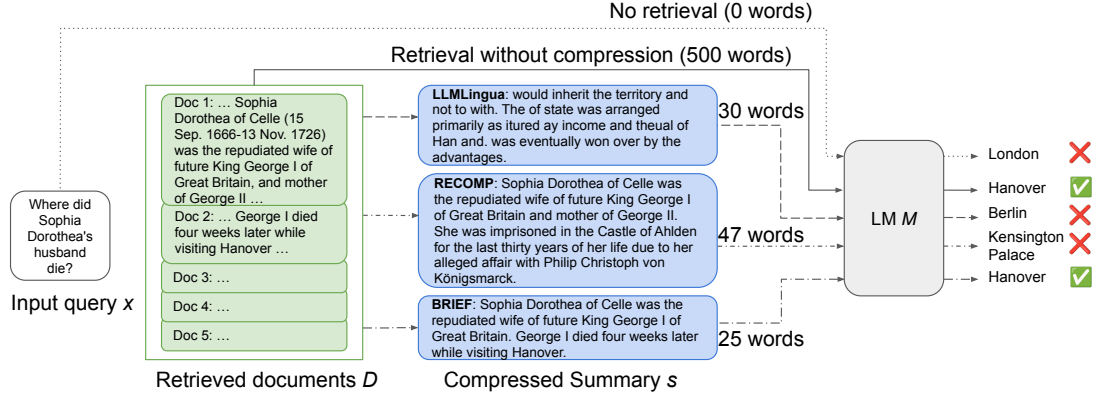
No retrieval (0 words)

Retrieval without compression (500 words)

Where did Sophia Dorothea's husband die?

Input query *x*

Doc 1: … Sophia Dorothea of Celle (15 Sep. 1666-13 Nov. 1726) was the repudiated wife of future King George I of Great Britain, and mother of George II …

Doc 2: … George I died four weeks later while visiting Hanover …

Doc 3: …

Doc 4: …

Doc 5: …

Retrieved documents *D*

**LLMLingua**: would inherit the territory and not to with. The of state was arranged primarily as itured ay income and theual of Han and. was eventually won over by the advantages.

30 words

**RECOMP**: Sophia Dorothea of Celle was the repudiated wife of future King George I of Great Britain and mother of George II. She was imprisoned in the Castle of Ahlden for the last thirty years of her life due to her alleged affair with Philip Christoph von Königsmarck.

47 words

**BRIEF**: Sophia Dorothea of Celle was the repudiated wife of future King George I of Great Britain. George I died four weeks later while visiting Hanover.

25 words

Compressed Summary *s*

LM *M*

London ❌

Hanover ✅

Berlin ❌

Kensington Palace ❌

Hanover ✅